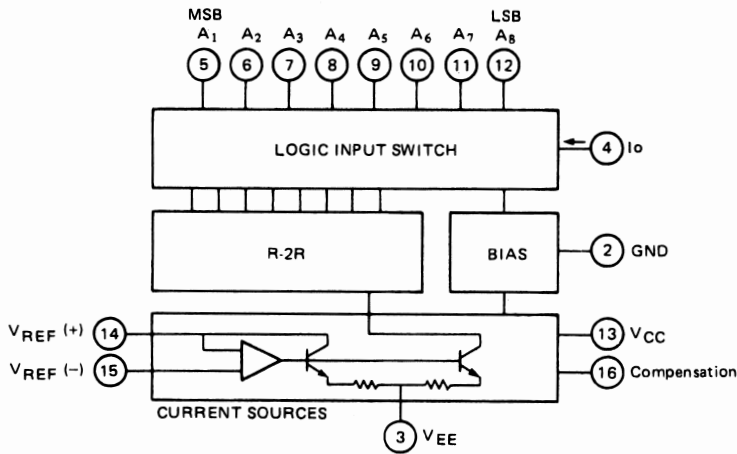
MSB
$A_1$ 5
$A_2$ 6
$A_3$ 7
$A_4$ 8
$A_5$ 9
$A_6$ 10
$A_7$ 11
LSB
$A_8$ 12

LOGIC INPUT SWITCH

4 Io

R-2R

BIAS

2 GND

$V_{REF}$ (+) 14

$V_{REF}$ (−) 15

13 $V_{CC}$

16 Compensation

CURRENT SOURCES

3 $V_{EE}$